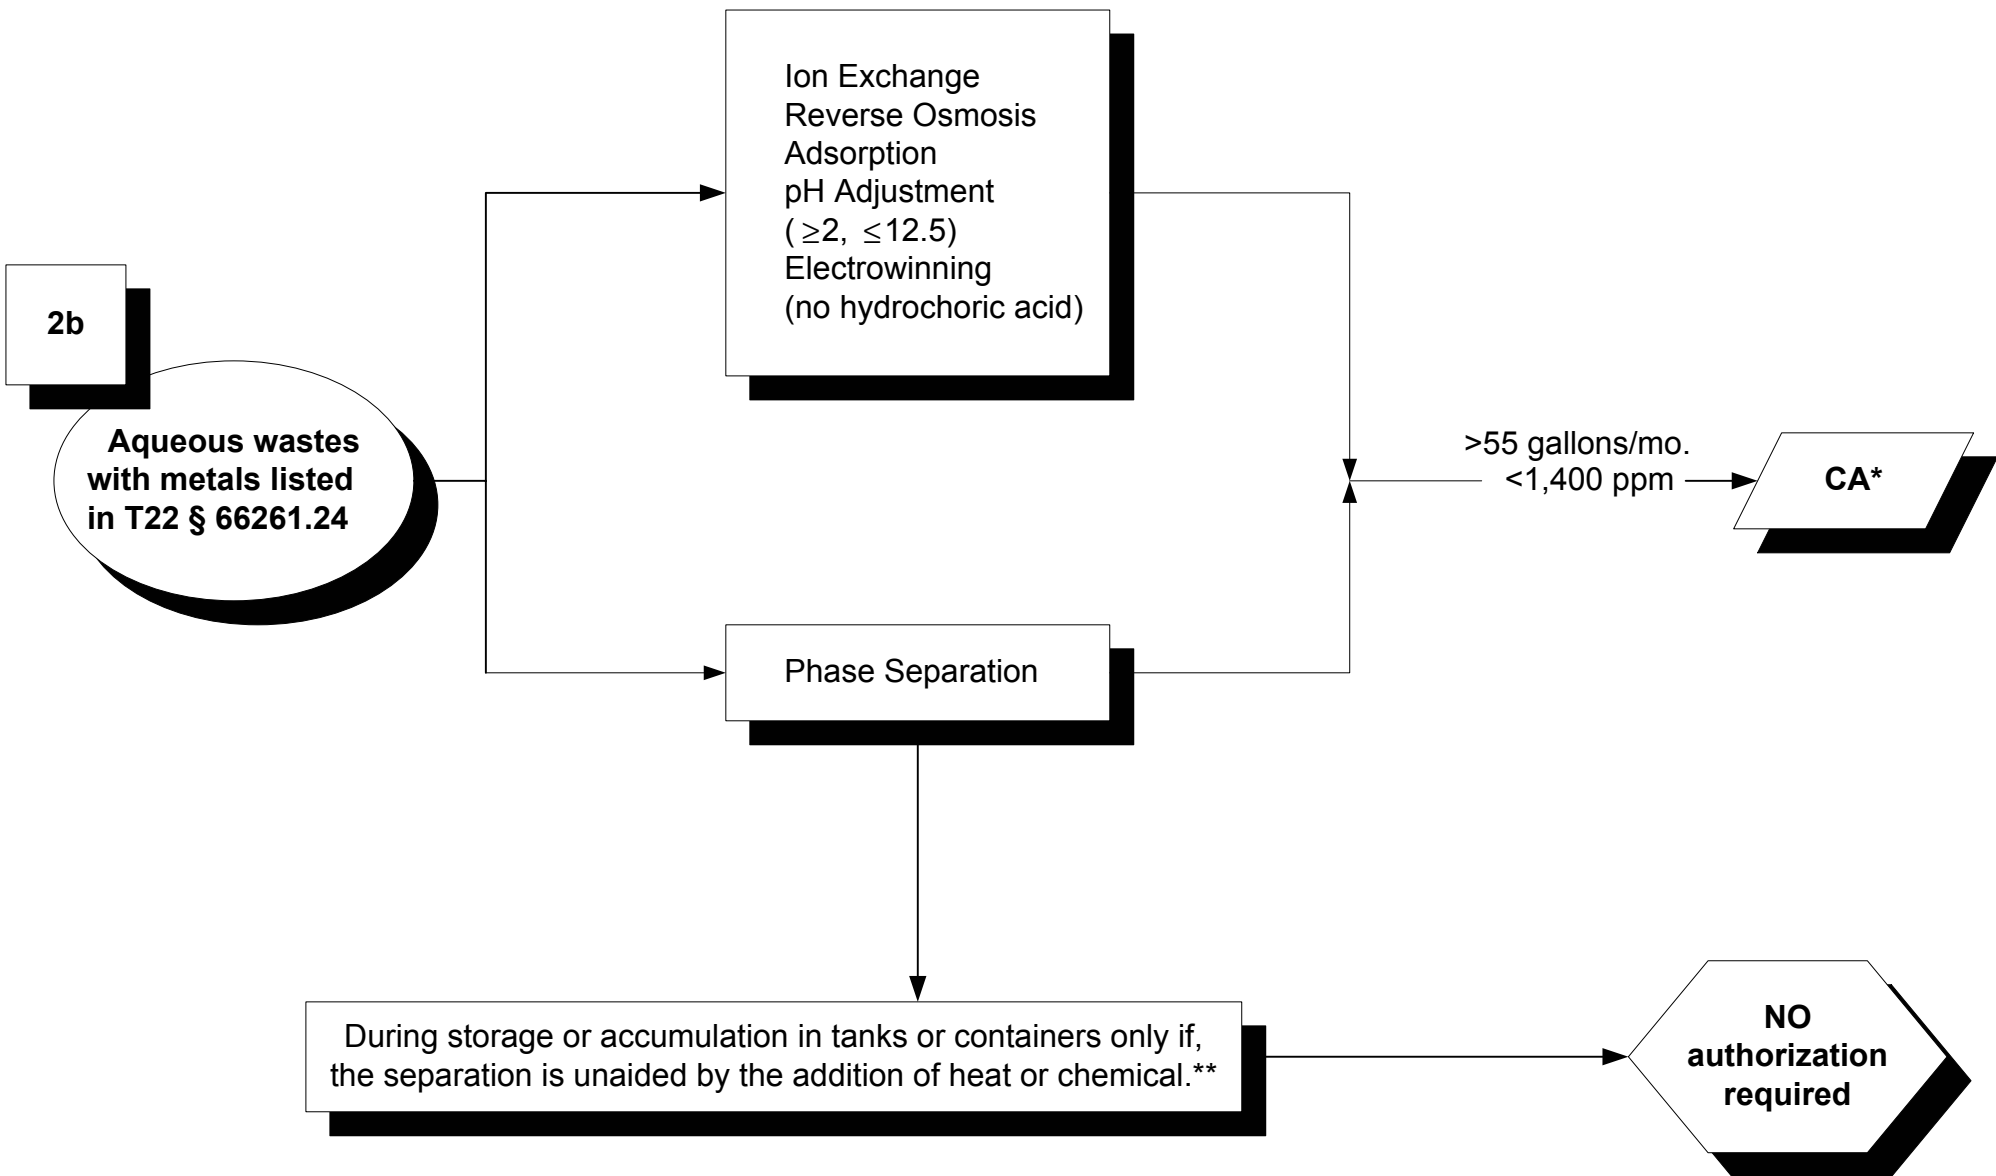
2b

Aqueous wastes with metals listed in T22 § 66261.24

Ion Exchange
Reverse Osmosis
Adsorption
pH Adjustment
( $\geq 2$, $\leq 12.5$)
Electrowinning
(no hydrochoric acid)

Phase Separation

>55 gallons/mo.
<1,400 ppm

CA*

During storage or accumulation in tanks or containers only if, the separation is unaided by the addition of heat or chemical.**

NO authorization required